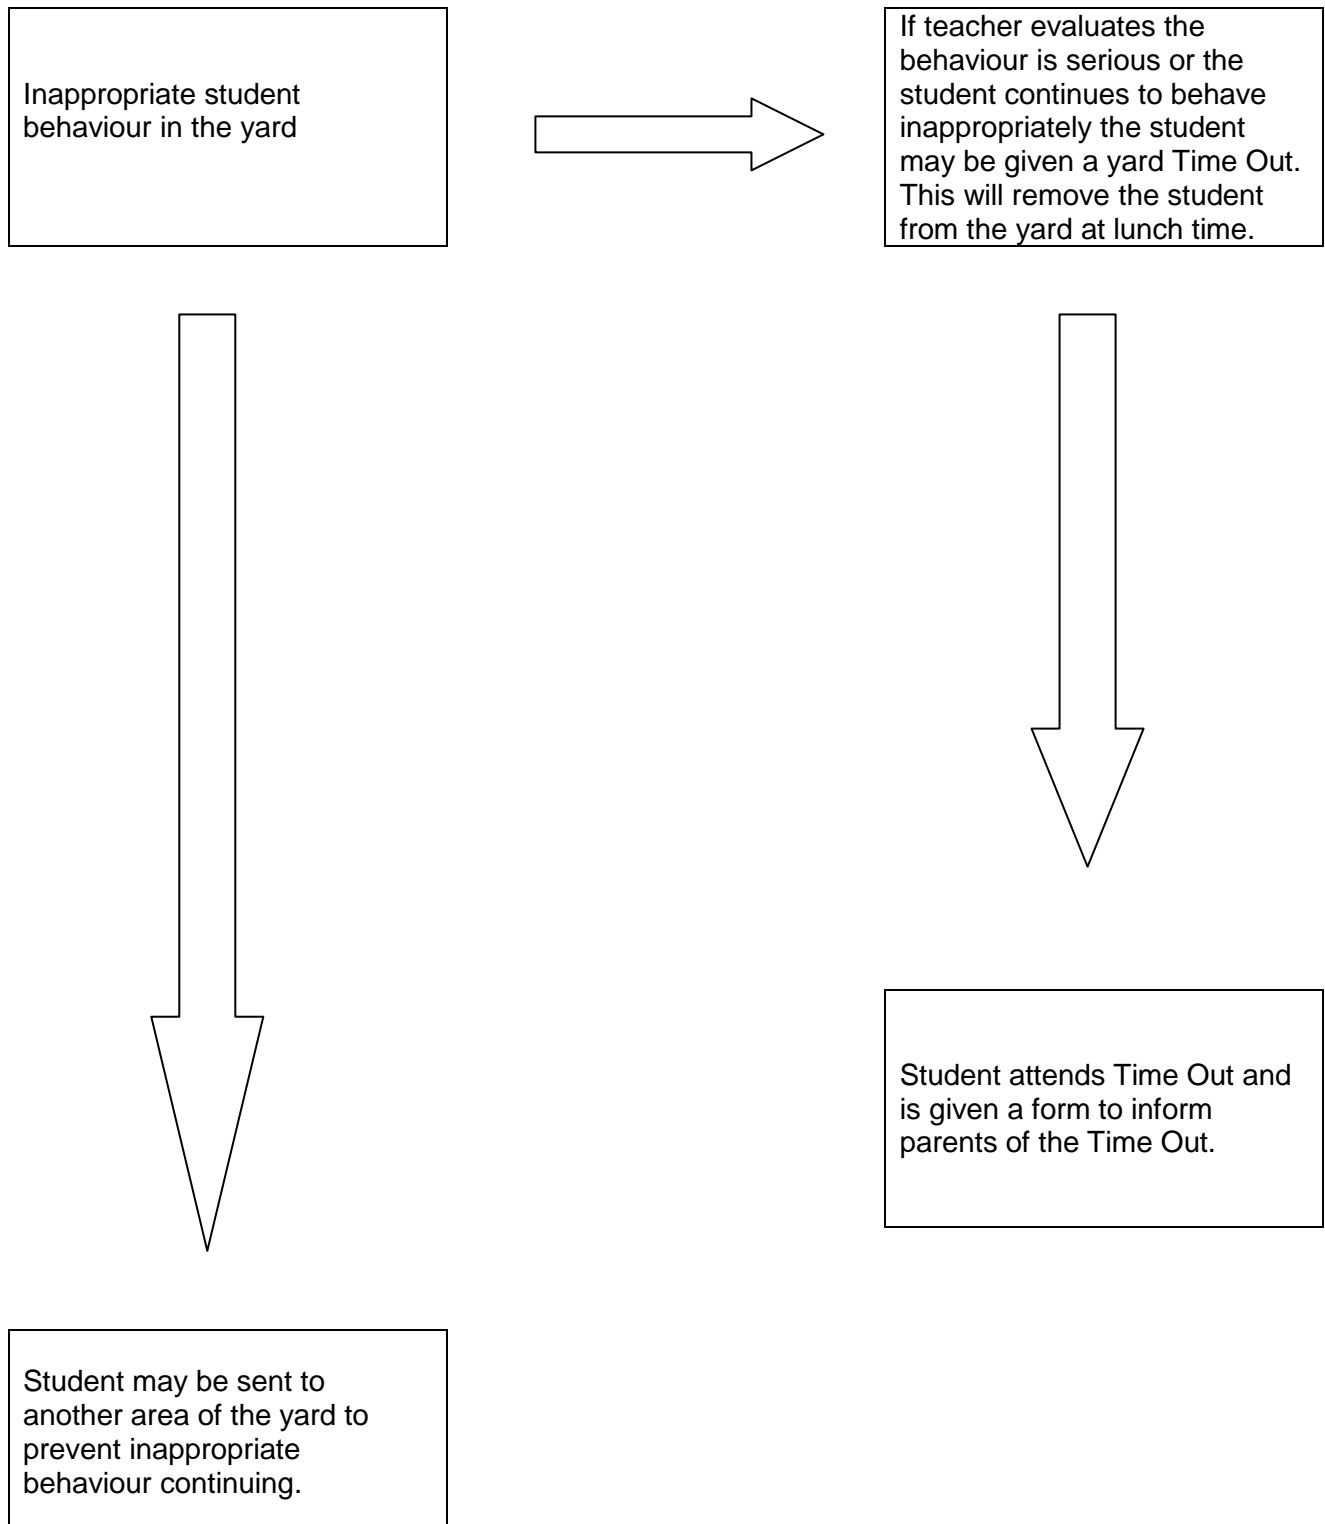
Inappropriate student behaviour in the yard

If teacher evaluates the behaviour is serious or the student continues to behave inappropriately the student may be given a yard Time Out. This will remove the student from the yard at lunch time.

Student attends Time Out and is given a form to inform parents of the Time Out.

Student may be sent to another area of the yard to prevent inappropriate behaviour continuing.